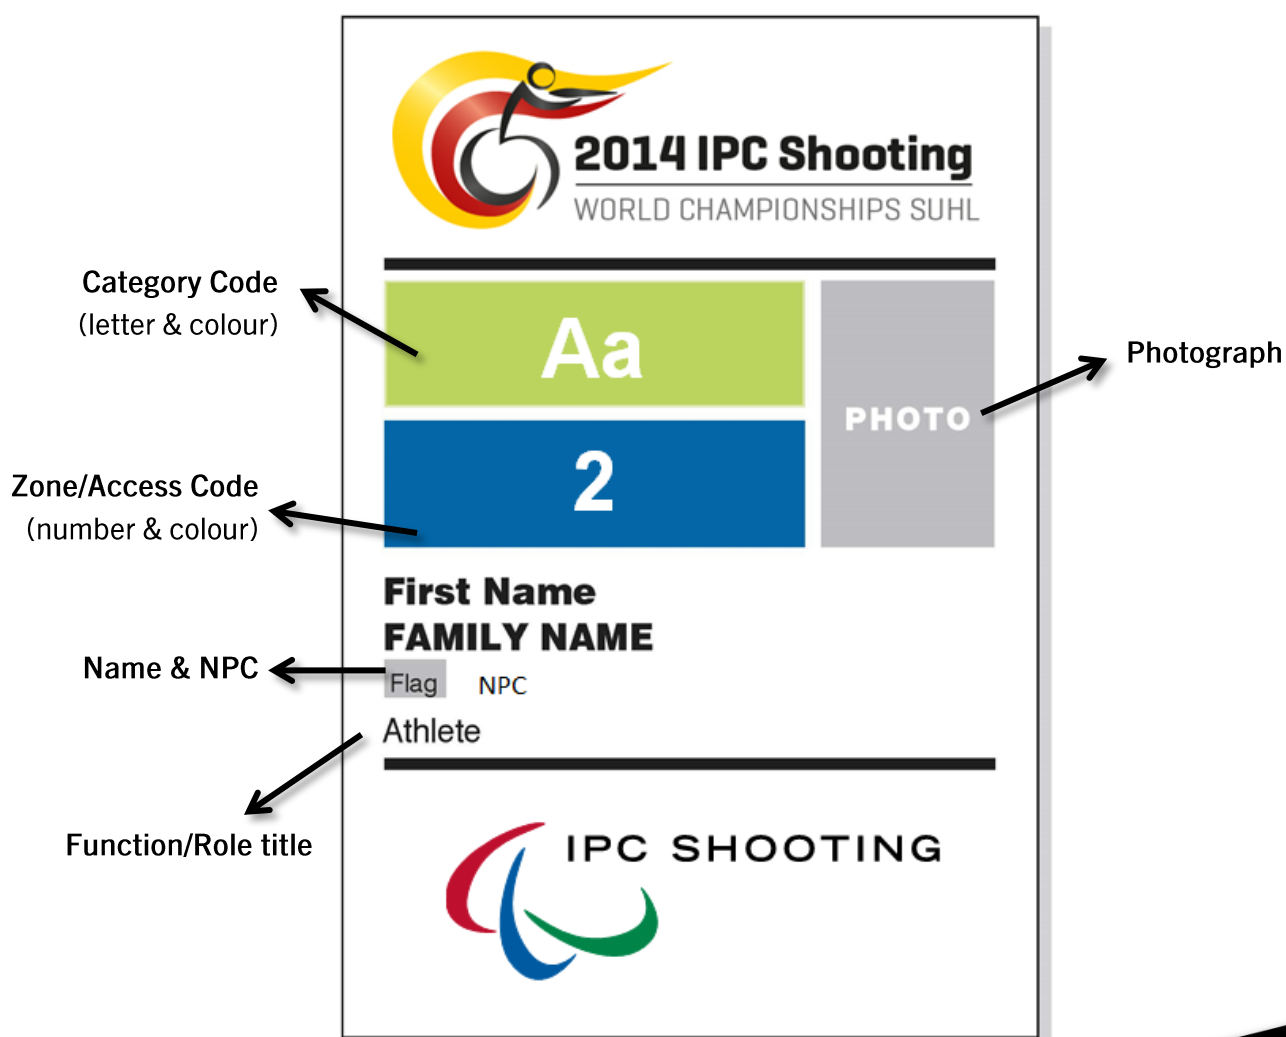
2014 IPC Shooting
WORLD CHAMPIONSHIPS SUHL

Category Code
(letter & colour)

Aa

PHOTO

Photograph

Zone/Access Code
(number & colour)

2

First Name
FAMILY NAME

Name & NPC

Flag NPC

Athlete

Function/Role title

IPC SHOOTING